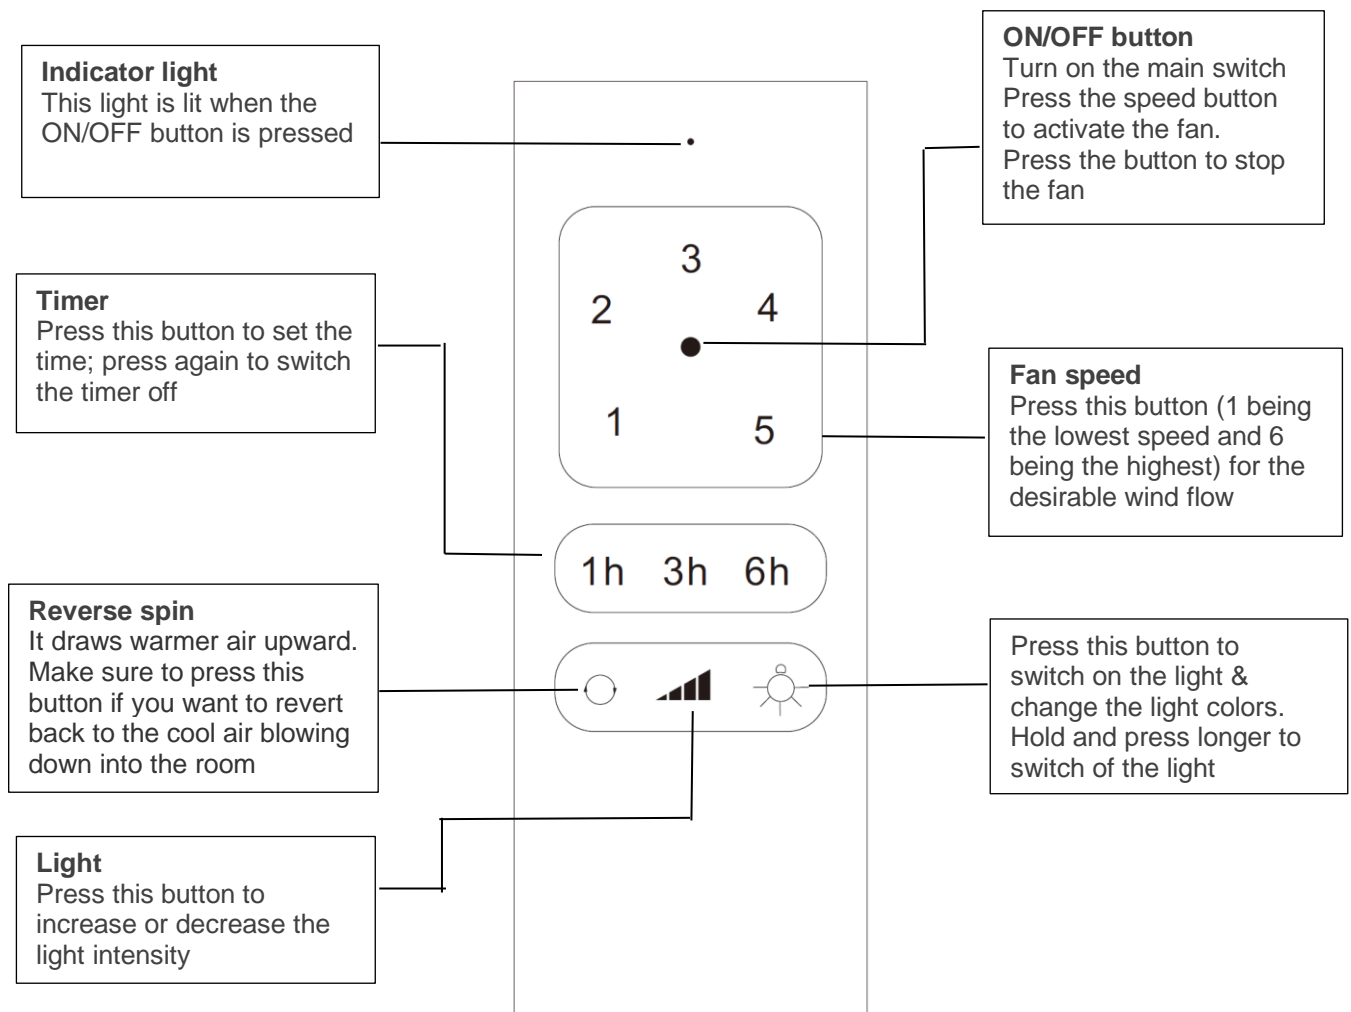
**Indicator light**
This light is lit when the ON/OFF button is pressed

**ON/OFF button**
Turn on the main switch
Press the speed button to activate the fan.
Press the button to stop the fan

3
2
4
1
5

**Timer**
Press this button to set the time; press again to switch the timer off

**Fan speed**
Press this button (1 being the lowest speed and 6 being the highest) for the desirable wind flow

1h 3h 6h

**Reverse spin**
It draws warmer air upward. Make sure to press this button if you want to revert back to the cool air blowing down into the room

Press this button to switch on the light & change the light colors. Hold and press longer to switch of the light

**Light**
Press this button to increase or decrease the light intensity